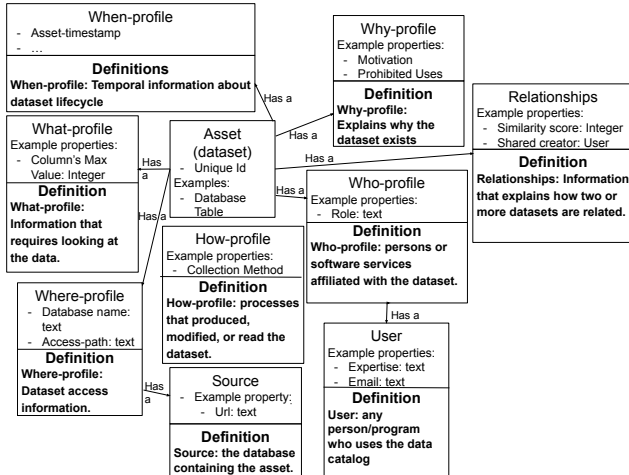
When-profile
- Asset-timestamp
- …

Definitions
When-profile: Temporal information about dataset lifecycle

Has a

Why-profile
Example properties:
- Motivation
- Prohibited Uses

Definition
Why-profile: Explains why the dataset exists

Has a

Relationships
Example properties:
- Similarity score: Integer
- Shared creator: User

Definition
Relationships: Information that explains how two or more datasets are related.

What-profile
Example properties:
- Column's Max Value: Integer

Definition
What-profile: Information that requires looking at the data.

Has a

Asset (dataset)
- Unique Id
Examples:
- Database Table

Has a

Has a

Has a

Who-profile
Example properties:
- Role: text

Definition
Who-profile: persons or software services affiliated with the dataset.

How-profile
Example properties:
- Collection Method

Definition
How-profile: processes that produced, modified, or read the dataset.

Where-profile
- Database name: text
- Access-path: text

Definition
Where-profile: Dataset access information.

Has a

Source
- Example property:
- Url: text

Definition
Source: the database containing the asset.

Has a

User
Example properties:
- Expertise: text
- Email: text

Definition
User: any person/program who uses the data catalog